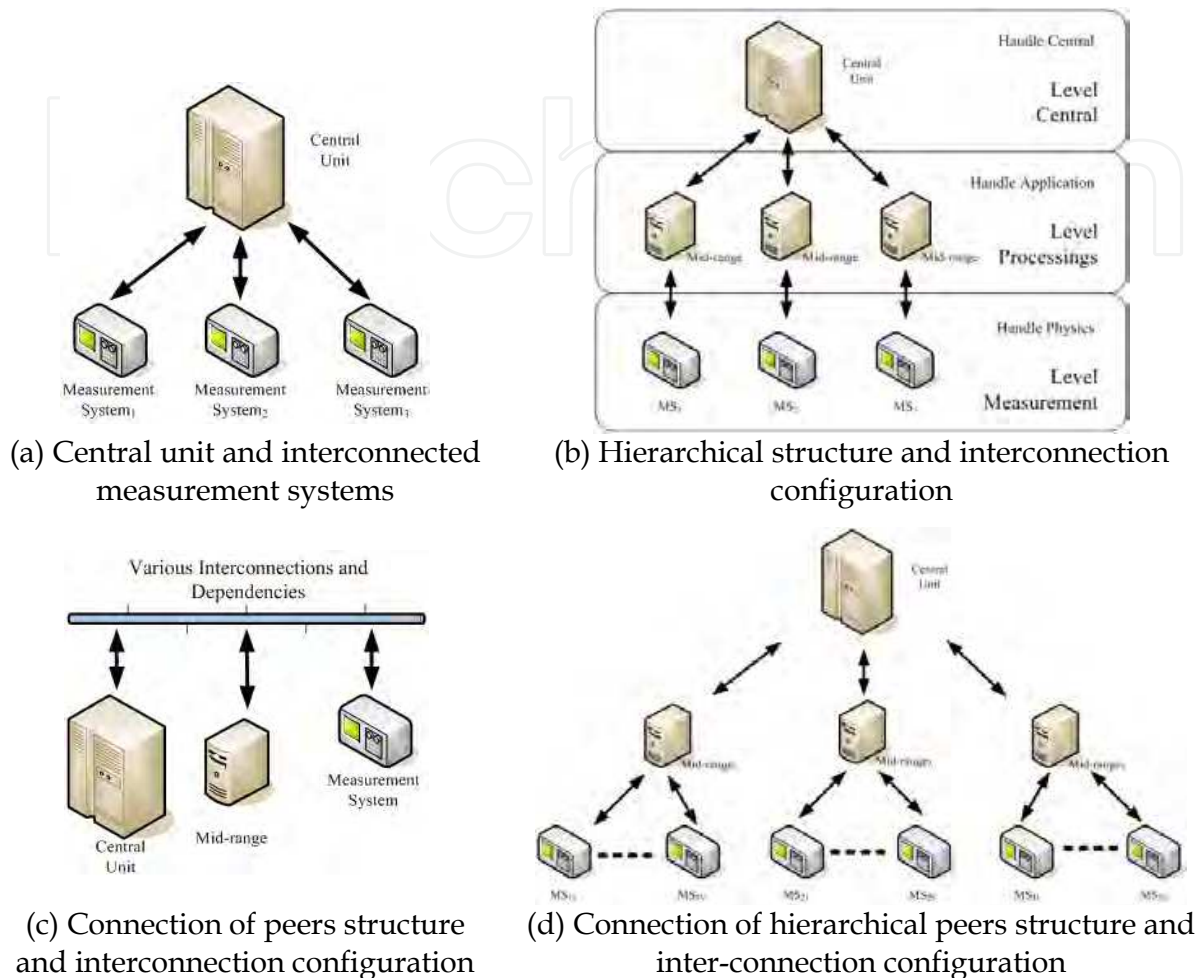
Central Unit

Measurement System$_1$ Measurement System$_2$ Measurement System$_3$

(a) Central unit and interconnected measurement systems

Handle Central
Central Unit
Level Central

Handle Application
Mid-range Mid-range Mid-range
Level Processings

Handle Physics
MS$_1$ MS$_2$ MS$_3$
Level Measurement

(b) Hierarchical structure and interconnection configuration

Various Interconnections and Dependencies

Central Unit
Mid-range
Measurement System

(c) Connection of peers structure and interconnection configuration

Central Unit
Mid-range$_1$ Mid-range$_2$ Mid-range$_3$
MS$_{11}$ MS$_{1i}$ MS$_{21}$ MS$_{2i}$ MS$_{31}$ MS$_{3i}$

(d) Connection of hierarchical peers structure and inter-connection configuration